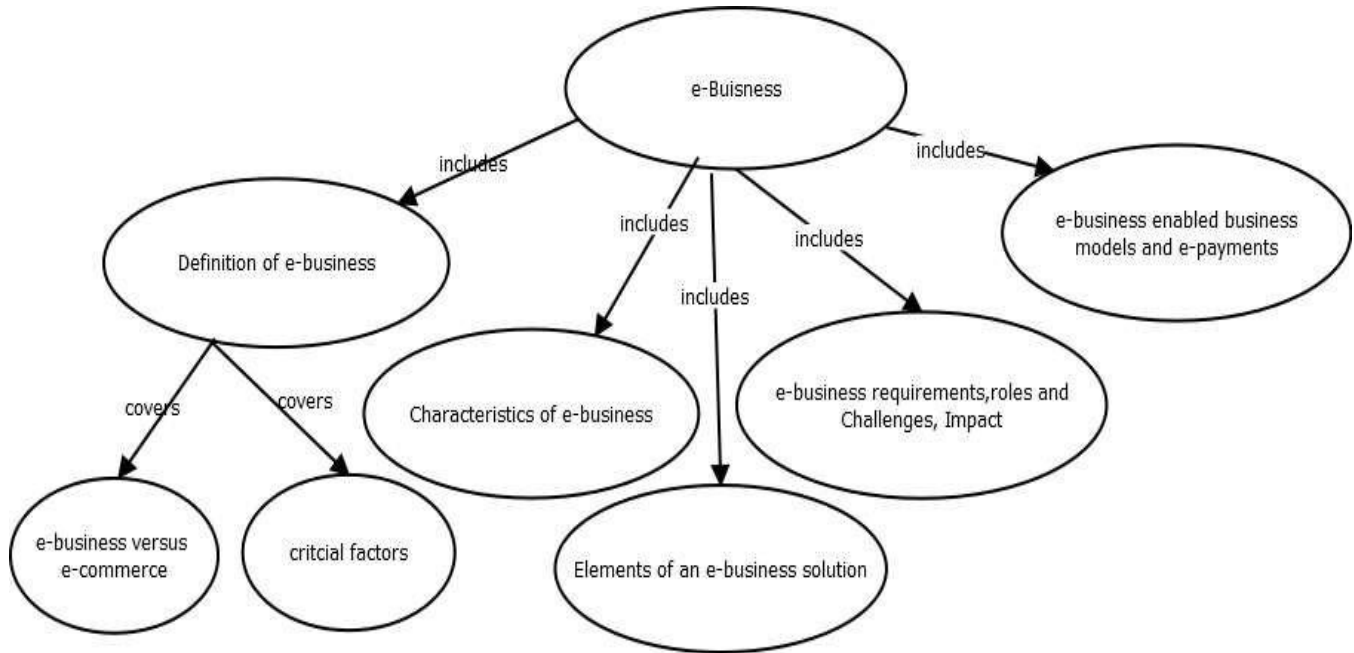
e-Buisness

includes

includes

includes

includes

includes

Definition of e-business

e-business enabled business models and e-payments

covers

covers

Characteristics of e-business

e-business requirements,roles and Challenges, Impact

e-business versus e-commerce

critcial factors

Elements of an e-business solution